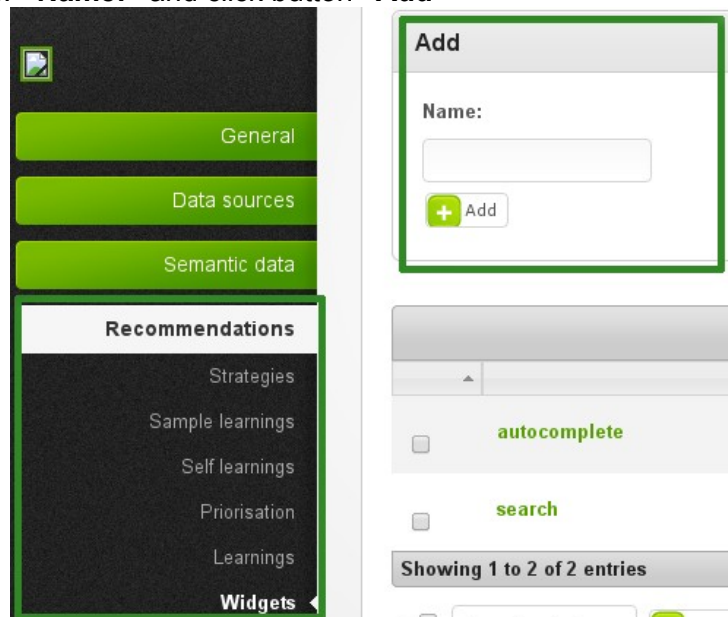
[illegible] "Name" and click button "Add"

General

Data sources

Semantic data

Recommendations

Strategies

Sample learnings

Self learnings

Priorisation

Learnings

Widgets

Add

Name:

Add

autocomplete

search

Showing 1 to 2 of 2 entries